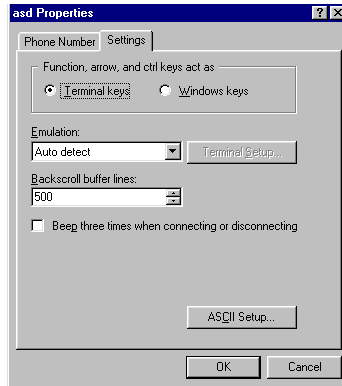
asd Properties

?

X

Phone Number

Settings

Function, arrow, and ctrl keys act as

Terminal keys

Windows keys

Emulation:

Auto detect

Terminal Setup...

Backscroll buffer lines:

500

Beep three times when connecting or disconnecting

ASCII Setup...

OK

Cancel